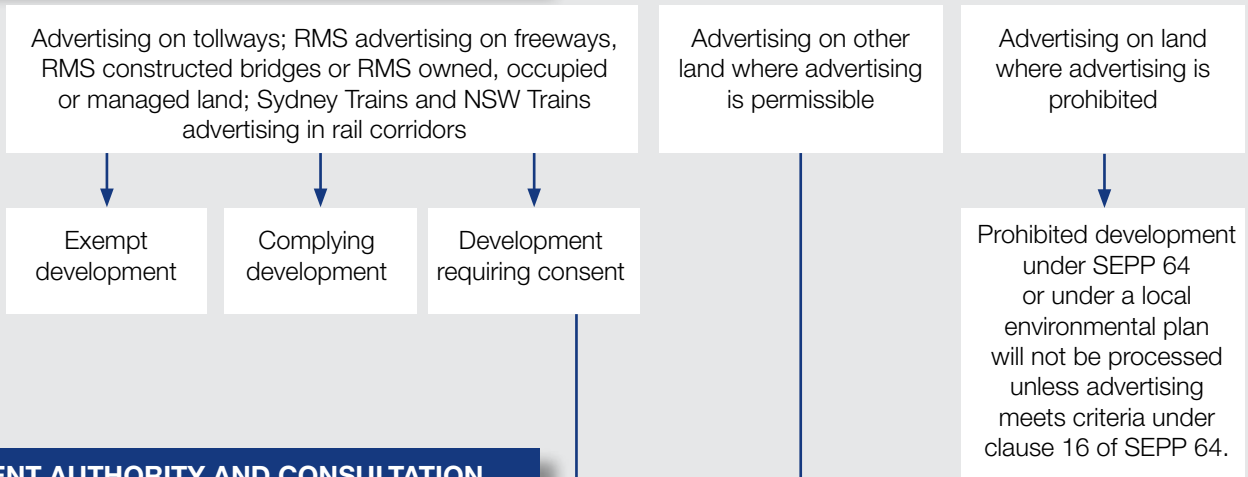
Advertising on tollways; RMS advertising on freeways, RMS constructed bridges or RMS owned, occupied or managed land; Sydney Trains and NSW Trains advertising in rail corridors

Advertising on other land where advertising is permissible

Advertising on land where advertising is prohibited

Exempt development

Complying development

Development requiring consent

Prohibited development under SEPP 64 or under a local environmental plan will not be processed unless advertising meets criteria under clause 16 of SEPP 64.

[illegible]ENT AUTHORITY AND CONSULTATION